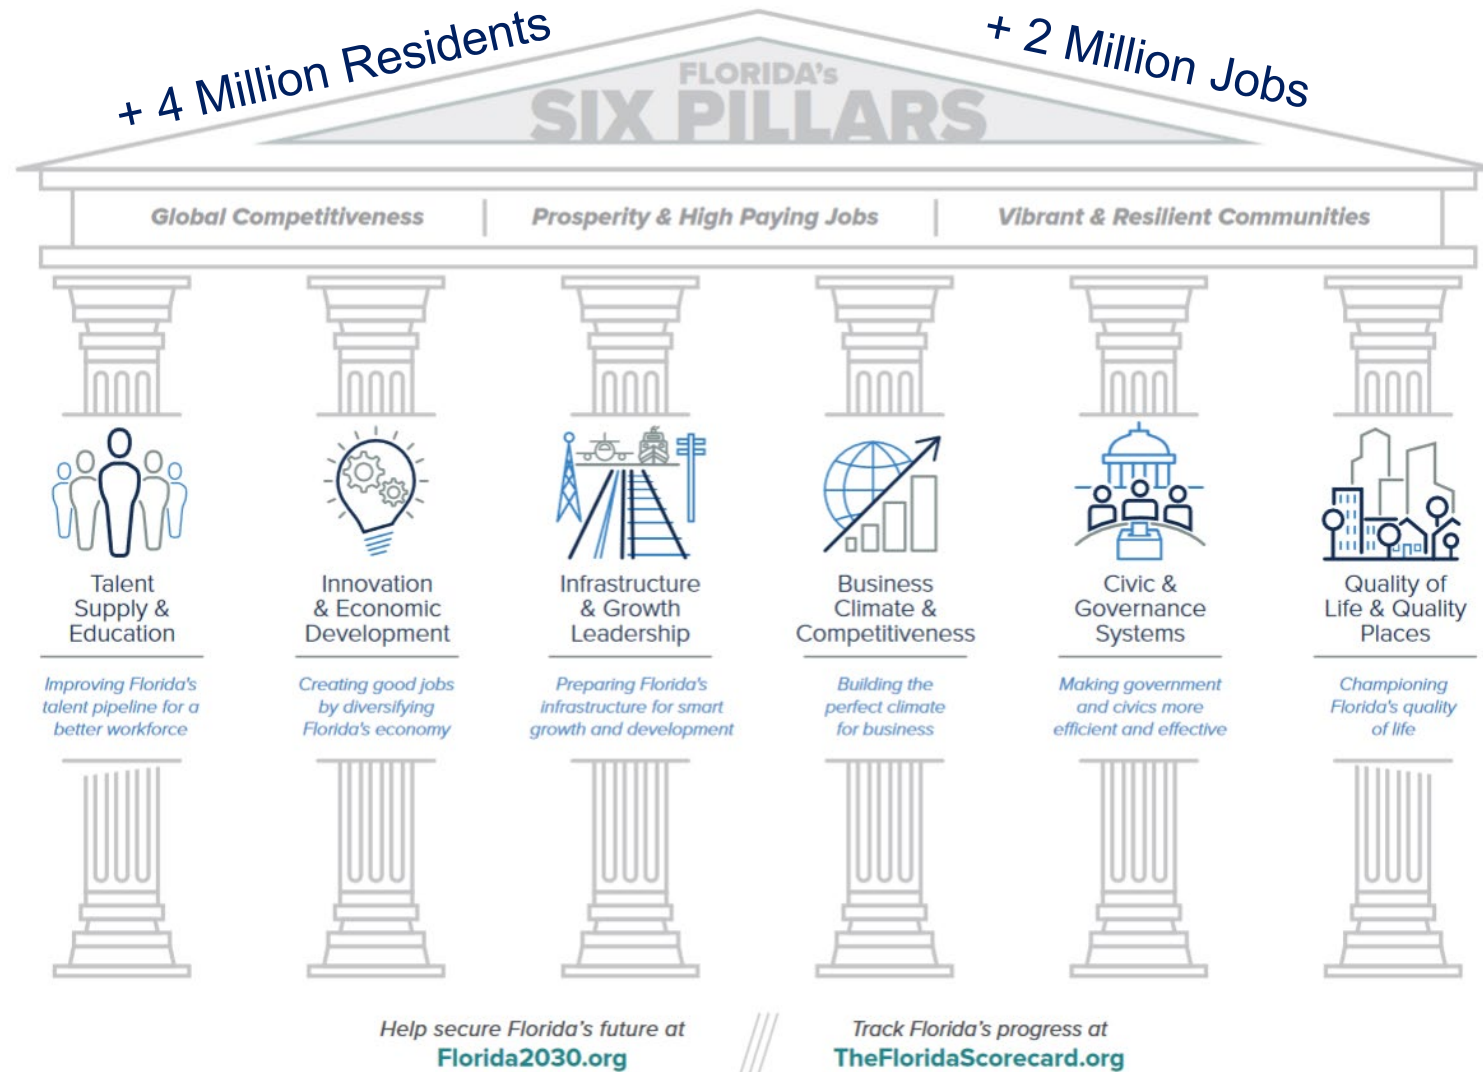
+ 4 Million Residents

FLORIDA's SIX PILLARS

+ 2 Million Jobs

Global Competitiveness | Prosperity & High Paying Jobs | Vibrant & Resilient Communities

Talent Supply & Education

Improving Florida's talent pipeline for a better workforce

Innovation & Economic Development

Creating good jobs by diversifying Florida's economy

Infrastructure & Growth Leadership

Preparing Florida's infrastructure for smart growth and development

Business Climate & Competitiveness

Building the perfect climate for business

Civic & Governance Systems

Making government and civics more efficient and effective

Quality of Life & Quality Places

Championing Florida's quality of life

Help secure Florida's future at Florida2030.org

Track Florida's progress at TheFloridaScorecard.org